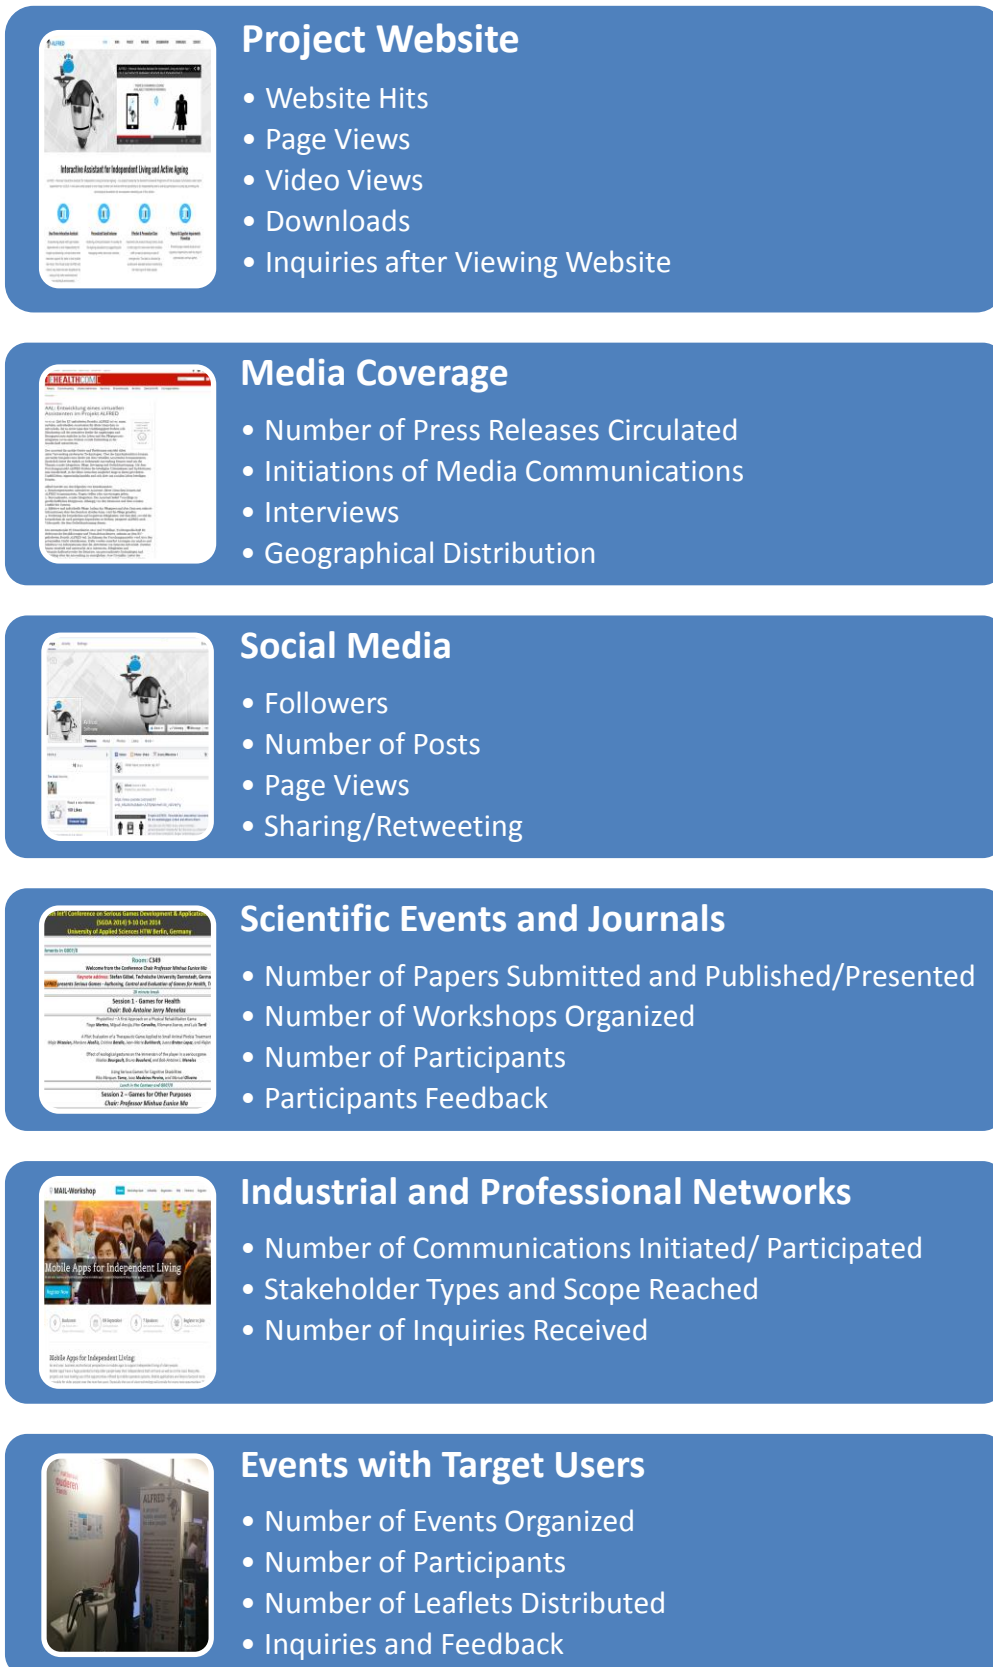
Project Website

- Website Hits
- Page Views
- Video Views
- Downloads
- Inquiries after Viewing Website

Interactive Assistant for Independent Living and Active Ageing

Media Coverage

- Number of Press Releases Circulated
- Initiations of Media Communications
- Interviews
- Geographical Distribution

HEALTH

Social Media

- Followers
- Number of Posts
- Page Views
- Sharing/Retweeting

Scientific Events and Journals

- Number of Papers Submitted and Published/Presented
- Number of Workshops Organized
- Number of Participants
- Participants Feedback

Industrial and Professional Networks

- Number of Communications Initiated/ Participated
- Stakeholder Types and Scope Reached
- Number of Inquiries Received

MAIL-Workshop

Mobile Apps for Independent Living

Events with Target Users

- Number of Events Organized
- Number of Participants
- Number of Leaflets Distributed
- Inquiries and Feedback